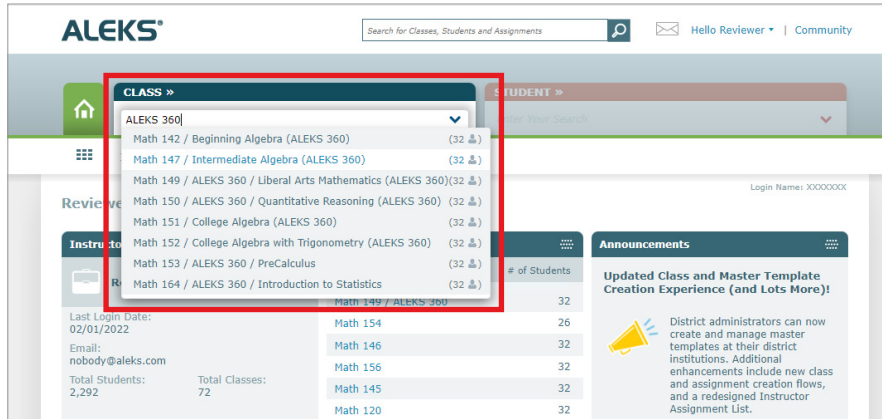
ALEKS®

Search for Classes, Students and Assignments

Hello Reviewer ▾ | Community

CLASS »

ALEKS 360

Math 142 / Beginning Algebra (ALEKS 360) (32)
Math 147 / Intermediate Algebra (ALEKS 360) (32)
Math 149 / ALEKS 360 / Liberal Arts Mathematics (ALEKS 360) (32)
Math 150 / ALEKS 360 / Quantitative Reasoning (ALEKS 360) (32)
Math 151 / College Algebra (ALEKS 360) (32)
Math 152 / College Algebra with Trigonometry (ALEKS 360) (32)
Math 153 / ALEKS 360 / PreCalculus (32)
Math 164 / ALEKS 360 / Introduction to Statistics (32)

STUDENT »

Enter Your Search

Login Name: XXXXXXX

Reviewe

Instructo

Last Login Date:
02/01/2022

Email:
nobody@aleks.com

Total Students:
2,292

Total Classes:
72

# of Students

| Math 149 / ALEKS 360 | 32 |
|---|---|
| Math 154 | 26 |
| Math 146 | 32 |
| Math 156 | 32 |
| Math 145 | 32 |
| Math 120 | 32 |

Announcements

Updated Class and Master Template Creation Experience (and Lots More)!

District administrators can now create and manage master templates at their district institutions. Additional enhancements include new class and assignment creation flows, and a redesigned Instructor Assignment List.